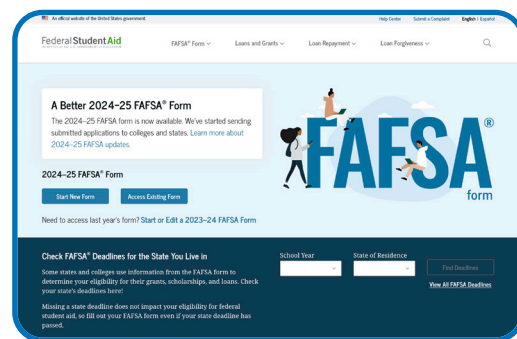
An official website of the United States government.

Help Center Submit a Complaint English | Español

Federal Student Aid

FAFSA® Form ∨ Loans and Grants ∨ Loan Repayment ∨ Loan Forgiveness ∨

A Better 2024–25 FAFSA® Form

The 2024–25 FAFSA form is now available. We've started sending submitted applications to colleges and states. Learn more about 2024–25 FAFSA updates.

2024–25 FAFSA® Form

Start New Form

Access Existing Form

Need to access last year's form? Start or Edit a 2023–24 FAFSA Form

FAFSA® form

Check FAFSA® Deadlines for the State You Live in

Some states and colleges use information from the FAFSA form to determine your eligibility for their grants, scholarships, and loans. Check your state's deadlines here!

Missing a state deadline does not impact your eligibility for federal student aid, so fill out your FAFSA form even if your state deadline has passed.

School Year

State of Residence

Find Deadlines

View All FAFSA Deadlines